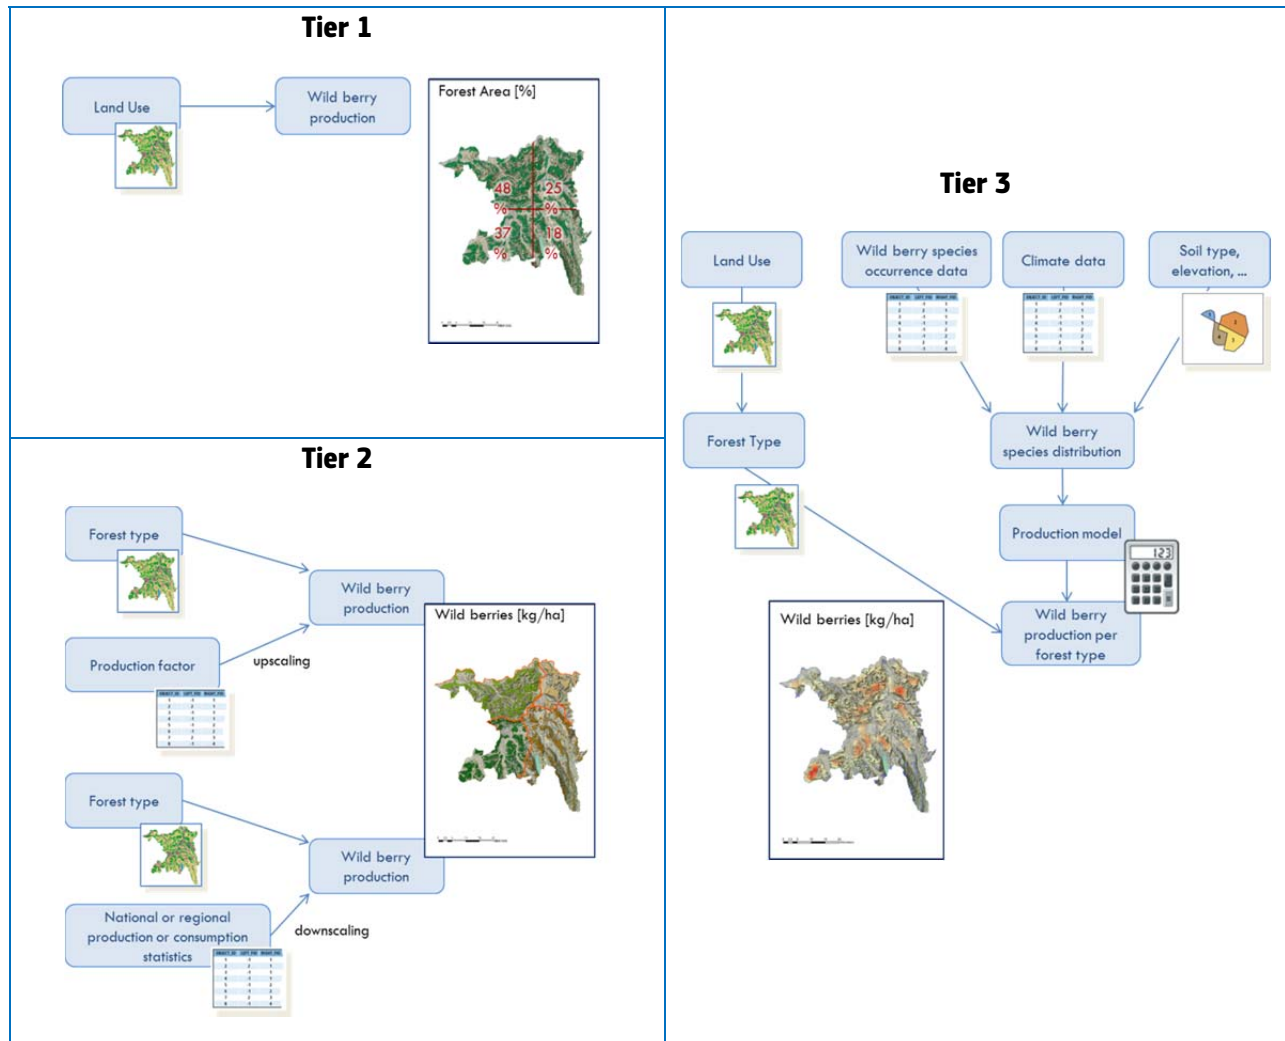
Tier 1

Land Use

Wild berry production

Forest Area [%]

48 %

25 %

37 %

18 %

Tier 2

Forest type

Wild berry production

Production factor

upscaling

Wild berries [kg/ha]

Forest type

Wild berry production

National or regional production or consumption statistics

downscaling

Tier 3

Land Use

Wild berry species occurrence data

Climate data

Soil type, elevation, ...

Forest Type

Wild berry species distribution

Production model

123

Wild berry production per forest type

Wild berries [kg/ha]